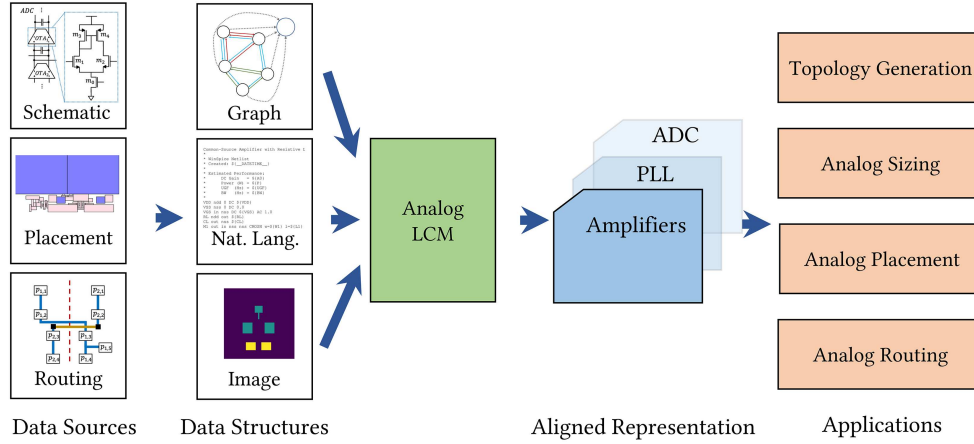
ADC

$OTA_1$

$OTA_2$

$m_3$ $m_4$

$m_1$ $m_2$

$m_5$

Schematic

Placement

$p_{1,1}$ $p_{2,1}$

$p_{1,2}$ $p_{2,2}$

$p_{1,3}$ $p_{2,3}$

$p_{1,4}$ $p_{2,4}$ $p_{2,5}$

Routing

Data Sources

Graph

Common-Source Amplifier with Resistive L

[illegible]

Nat. Lang.

Image

Data Structures

Analog LCM

ADC

PLL

Amplifiers

Aligned Representation

Topology Generation

Analog Sizing

Analog Placement

Analog Routing

Applications